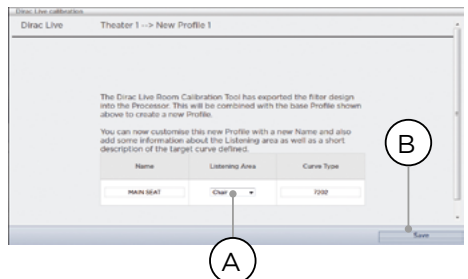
Dirac Live calibration

Dirac Live

Theater 1 --> New Profile 1

The Dirac Live Room Calibration Tool has exported the filter design into the Processor. This will be combined with the base Profile shown above to create a new Profile.

You can now customise this new Profile with a new Name and also add some information about the Listening area as well as a short description of the target curve defined.

| Name | Listening Area | Curve Type |
|---|---|---|
| MAIN SEAT | Chair | 7202 |

B

Save

A